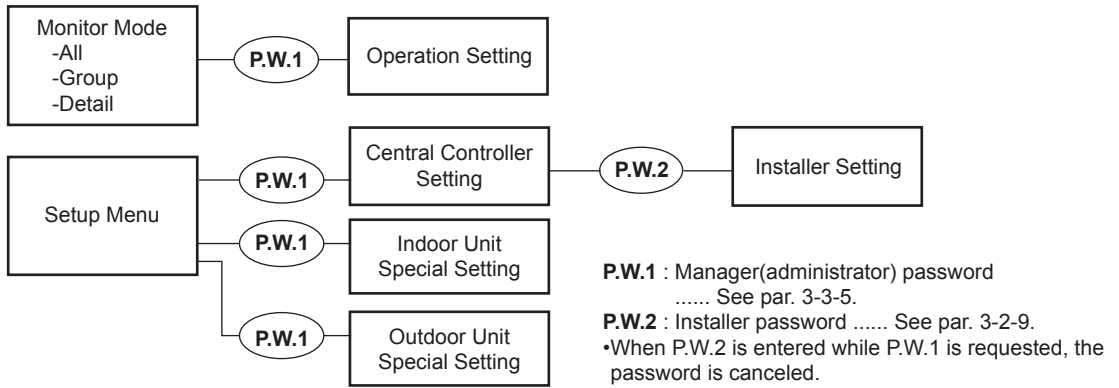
Monitor Mode
-All
-Group
-Detail

P.W.1

Operation Setting

Setup Menu

P.W.1

Central Controller Setting

P.W.2

Installer Setting

P.W.1

Indoor Unit Special Setting

P.W.1

Outdoor Unit Special Setting

P.W.1 : Manager(administrator) password ...... See par. 3-3-5.
P.W.2 : Installer password ...... See par. 3-2-9.
•When P.W.2 is entered while P.W.1 is requested, the password is canceled.